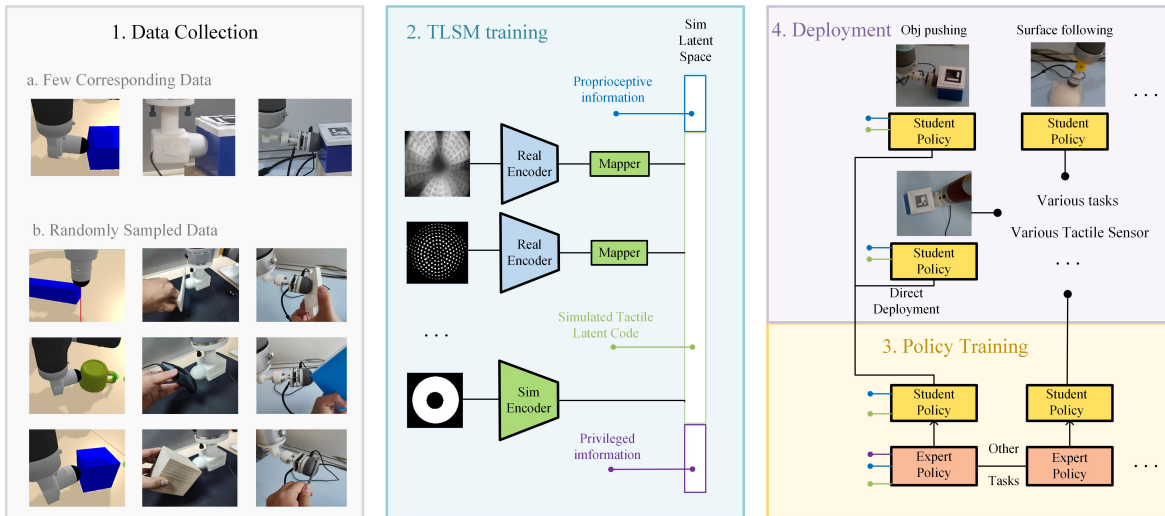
1. Data Collection

a. Few Corresponding Data

b. Randomly Sampled Data

2. TLSM training

Sim Latent Space

Proprioceptive information

Real Encoder

Mapper

Real Encoder

Mapper

Simulated Tactile Latent Code

. . .

Sim Encoder

Privileged imformation

4. Deployment

Obj pushing

Surface following

. . .

Student Policy

Student Policy

Various tasks

Various Tactile Sensor

Student Policy

. . .

Direct Deployment

3. Policy Training

Student Policy

Student Policy

Expert Policy

Other Tasks

Expert Policy

. . .